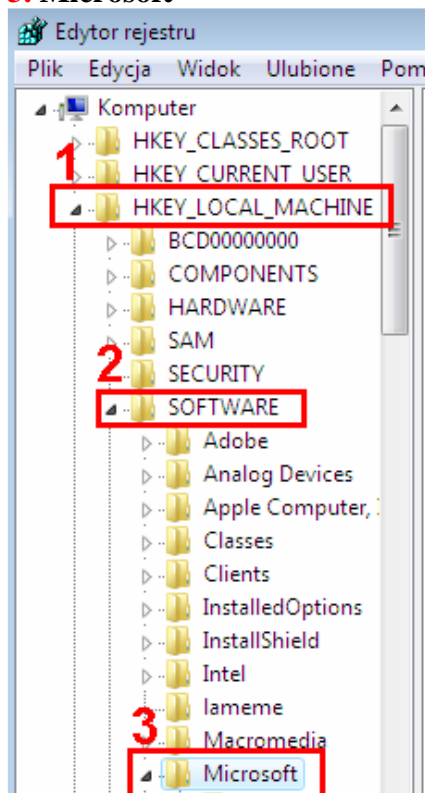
3. Microsoft

Edytor rejestru

Plik Edycja Widok Ulubione Pom

Komputer
HKEY_CLASSES_ROOT
HKEY_CURRENT_USER
1
HKEY_LOCAL_MACHINE
BCD00000000
COMPONENTS
HARDWARE
SAM
2
SECURITY
SOFTWARE
Adobe
Analog Devices
Apple Computer, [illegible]
Classes
Clients
InstalledOptions
InstallShield
Intel
lameme
3
Macromedia
Microsoft